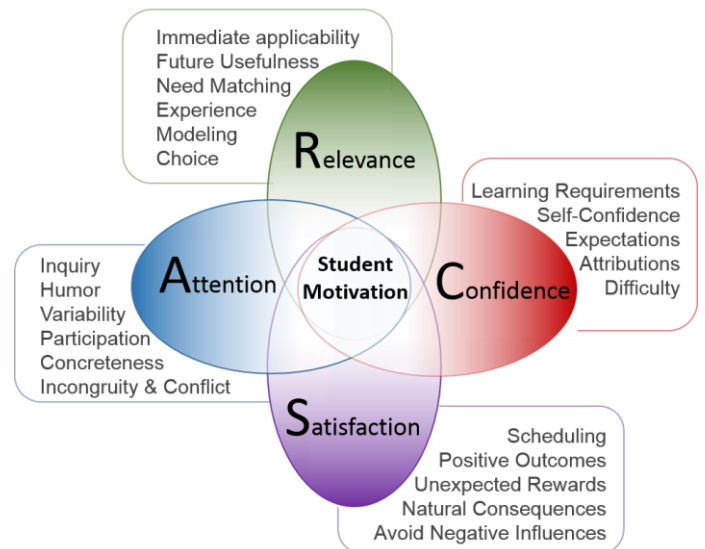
Immediate applicability
Future Usefulness
Need Matching
Experience
Modeling
Choice

Relevance

Learning Requirements
Self-Confidence
Expectations
Attributions
Difficulty

Confidence

Inquiry
Humor
Variability
Participation
Concreteness
Incongruity & Conflict

Attention

Student Motivation

Satisfaction

Scheduling
Positive Outcomes
Unexpected Rewards
Natural Consequences
Avoid Negative Influences